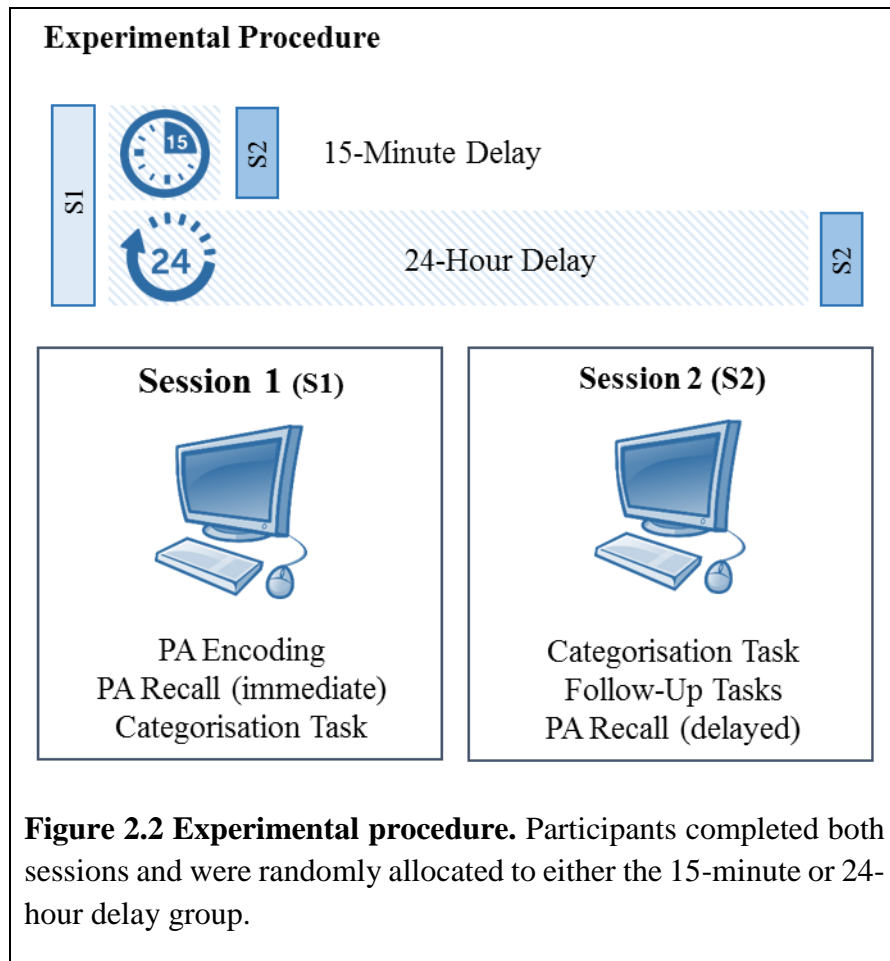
Experimental Procedure

S1

15

S2

15-Minute Delay

24

24-Hour Delay

S2

Session 1 (S1)

PA Encoding
PA Recall (immediate)
Categorisation Task

Session 2 (S2)

Categorisation Task
Follow-Up Tasks
PA Recall (delayed)

**Figure 2.2 Experimental procedure.** Participants completed both sessions and were randomly allocated to either the 15-minute or 24-hour delay group.